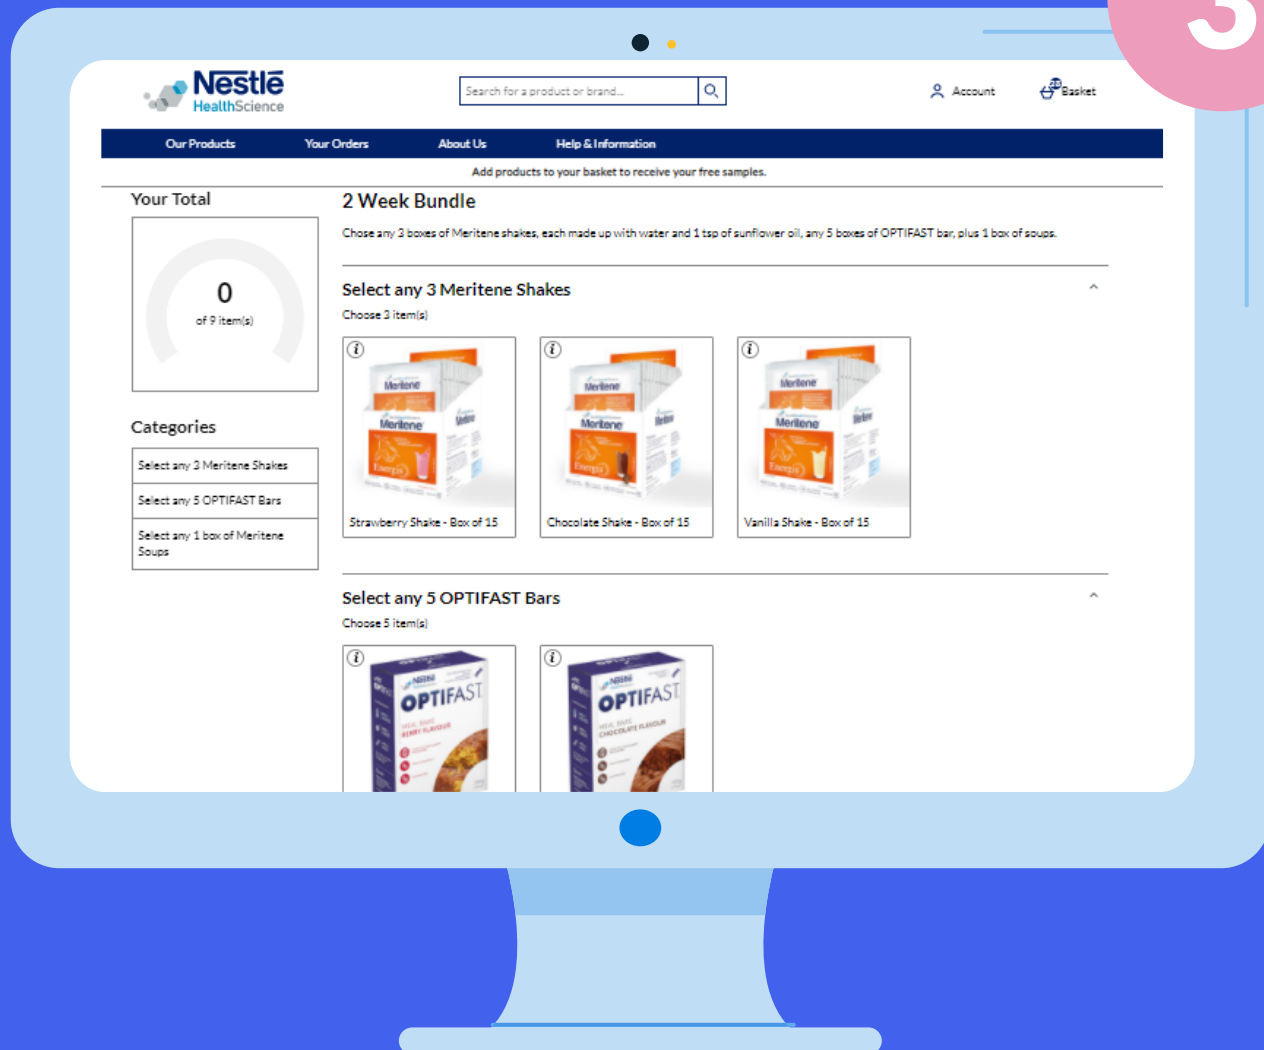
3

Nestlé HealthScience

Search for a product or brand...

Account

Basket

Our Products Your Orders About Us Help & Information

Add products to your basket to receive your free samples.

Your Total

0
of 9 item(s)

Categories

Select any 3 Meritene Shakes

Select any 5 OPTIFAST Bars

Select any 1 box of Meritene Soups

2 Week Bundle

Chose any 3 boxes of Meritene shakes, each made up with water and 1 tsp of sunflower oil, any 5 boxes of OPTIFAST bar, plus 1 box of soups.

Select any 3 Meritene Shakes

Choose 3 item(s)

Meritene

Strawberry Shake - Box of 15

Meritene

Chocolate Shake - Box of 15

Meritene

Vanilla Shake - Box of 15

Select any 5 OPTIFAST Bars

Choose 5 item(s)

Nestlé OPTIFAST

Nestlé OPTIFAST